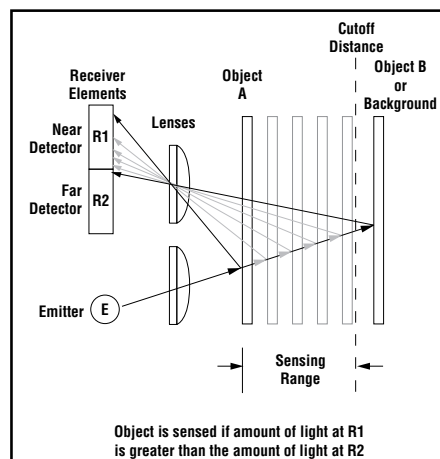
Cutoff Distance

Receiver Elements

Object A

Object B or Background

Near Detector

R1

Lenses

Far Detector

R2

Emitter

E

Sensing Range

Object is sensed if amount of light at R1 is greater than the amount of light at R2